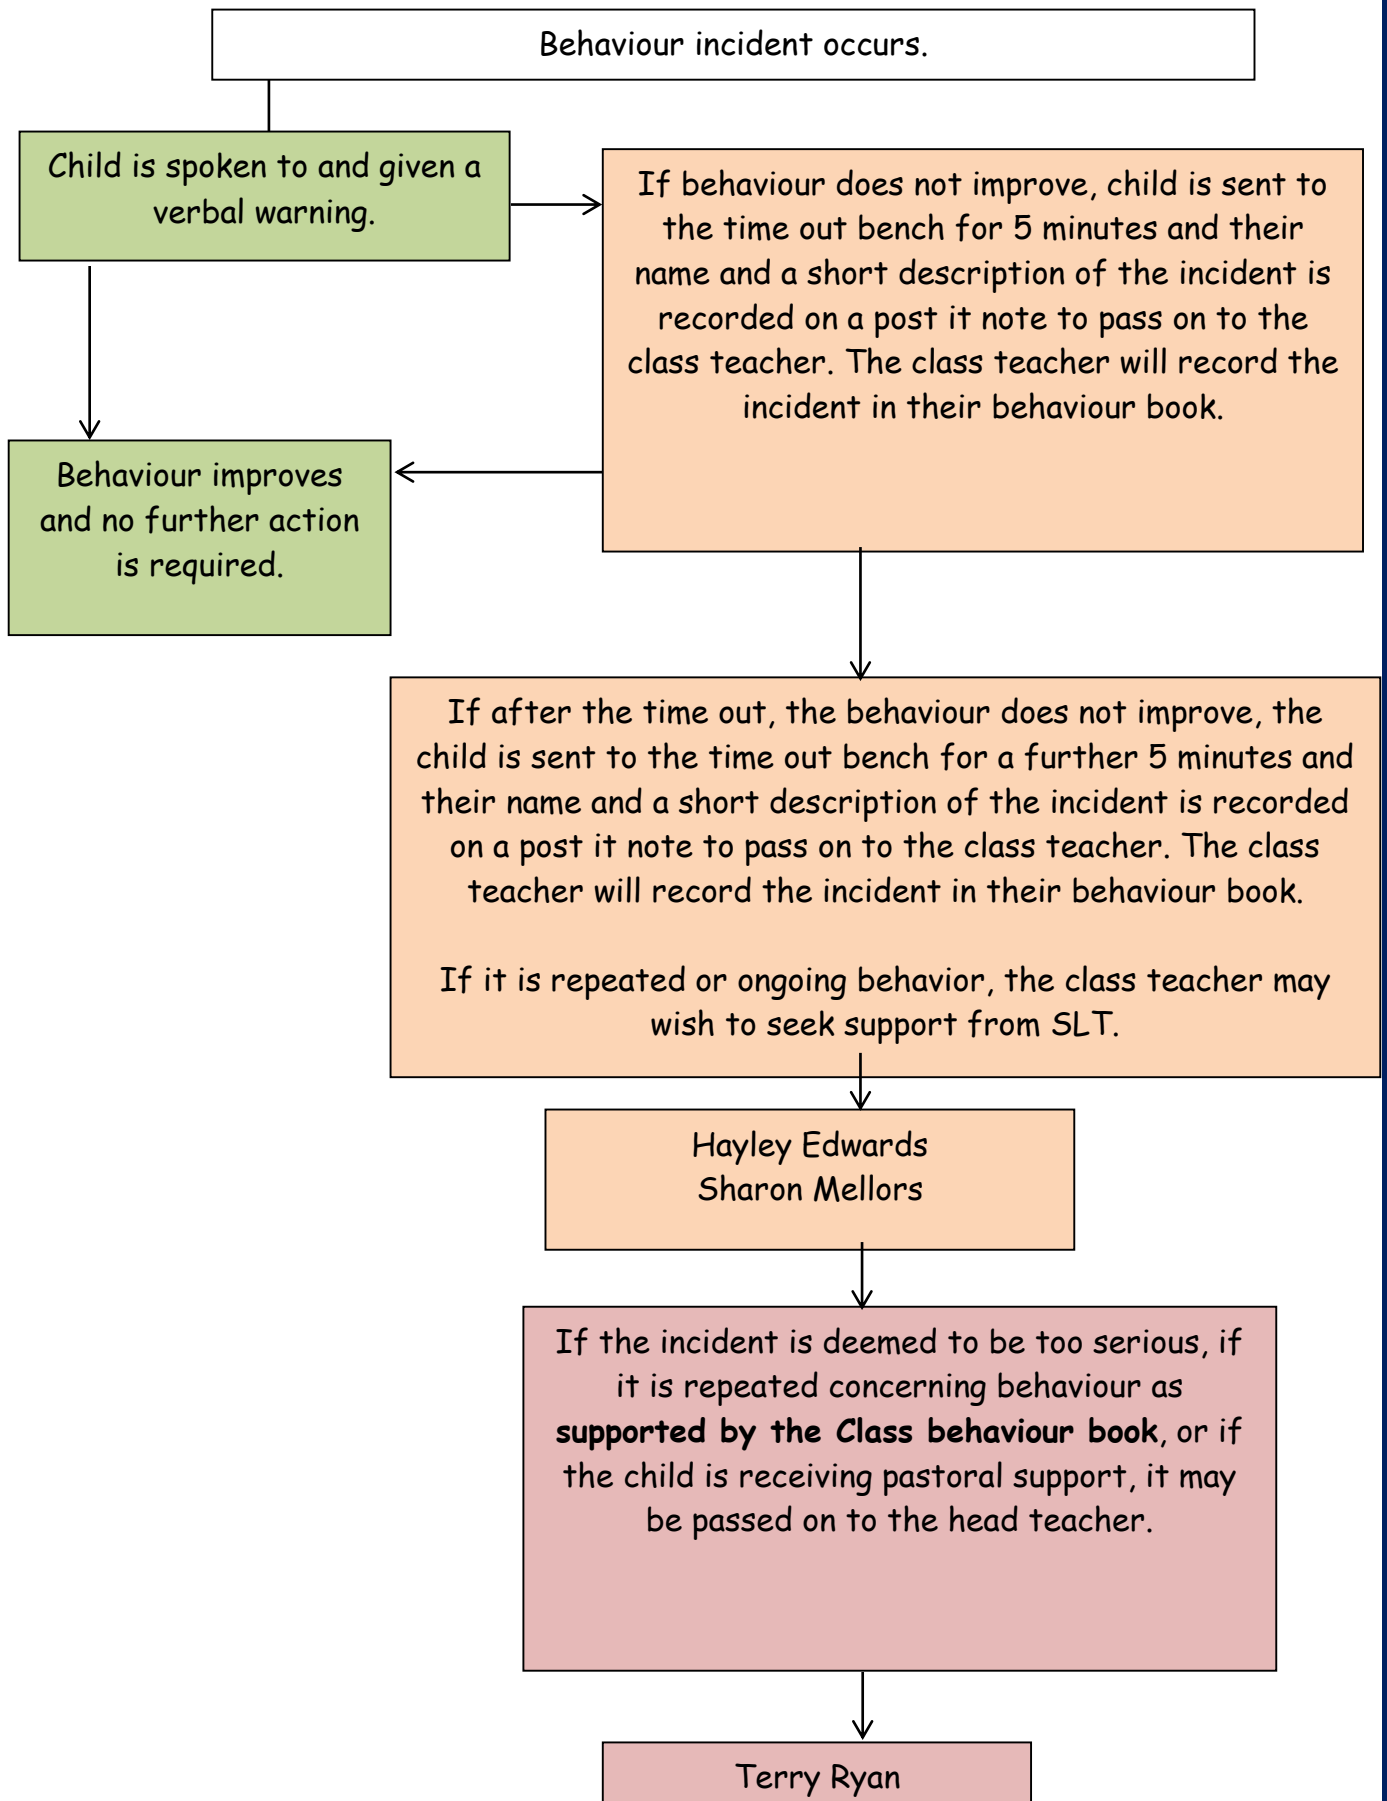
Behaviour incident occurs.

Child is spoken to and given a verbal warning.

If behaviour does not improve, child is sent to the time out bench for 5 minutes and their name and a short description of the incident is recorded on a post it note to pass on to the class teacher. The class teacher will record the incident in their behaviour book.

Behaviour improves and no further action is required.

If after the time out, the behaviour does not improve, the child is sent to the time out bench for a further 5 minutes and their name and a short description of the incident is recorded on a post it note to pass on to the class teacher. The class teacher will record the incident in their behaviour book.

If it is repeated or ongoing behavior, the class teacher may wish to seek support from SLT.

Hayley Edwards
Sharon Mellors

If the incident is deemed to be too serious, if it is repeated concerning behaviour as **supported by the Class behaviour book**, or if the child is receiving pastoral support, it may be passed on to the head teacher.

Terry Ryan